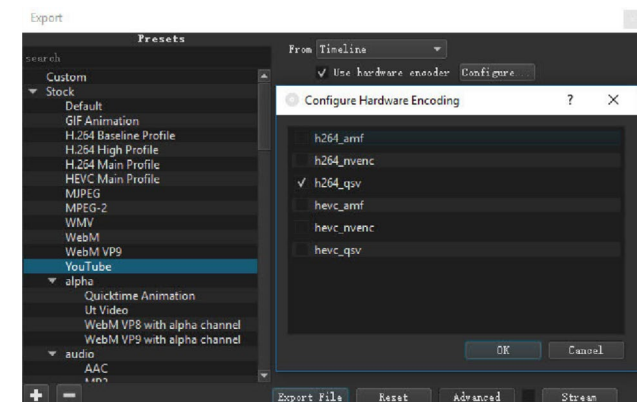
Export

Presets

search

Custom
Stock
Default
GIF Animation
H.264 Baseline Profile
H.264 High Profile
H.264 Main Profile
HEVC Main Profile
MJPEG
MPEG-2
WMV
WebM
WebM VP9
YouTube
alpha
Quicktime Animation
Ut Video
WebM VP8 with alpha channel
WebM VP9 with alpha channel
audio
AAC
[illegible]

From Timeline

✓ Use hardware encoder Configure

Configure Hardware Encoding ? ×

h264_amf
h264_nvenc
✓ h264_qsv
hevc_amf
hevc_nvenc
hevc_qsv

OK Cancel

Export File Reset Advanced Stream